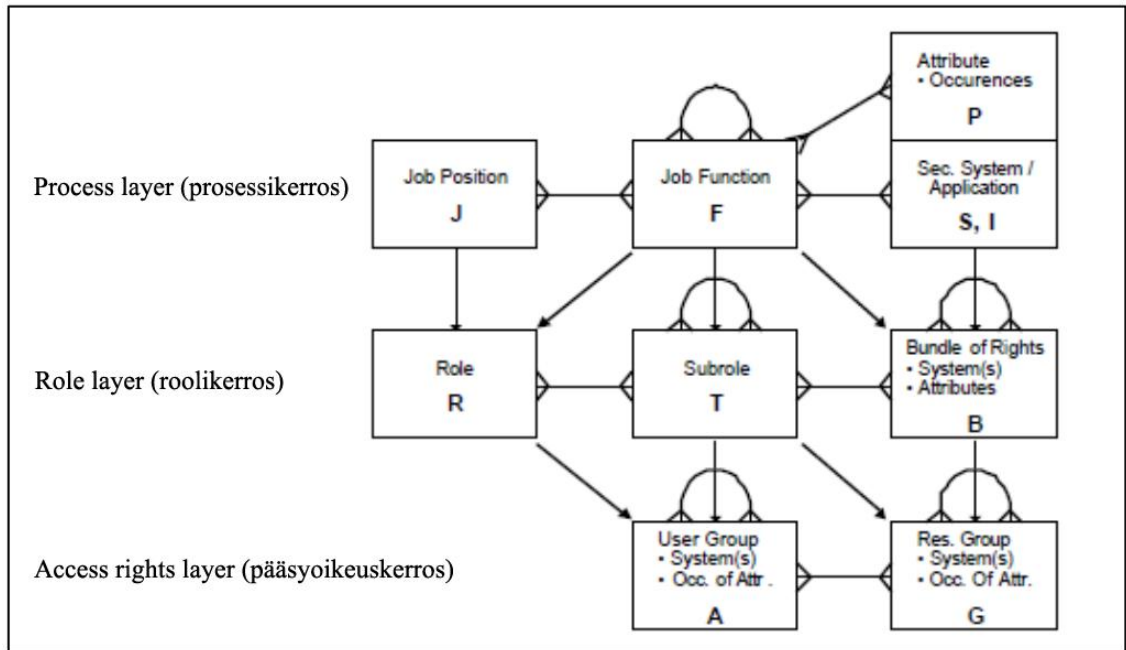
Process layer (prosessikerros)

Role layer (roolikerros)

Access rights layer (pääsyoikeuskerros)

Job Position
J

Job Function
F

Attribute
• Occurences
P

Sec. System / Application
S, I

Role
R

Subrole
T

Bundle of Rights
• System(s)
• Attributes
B

User Group
• System(s)
• Occ. of Attr .
A

Res. Group
• System(s)
• Occ. Of Attr.
G